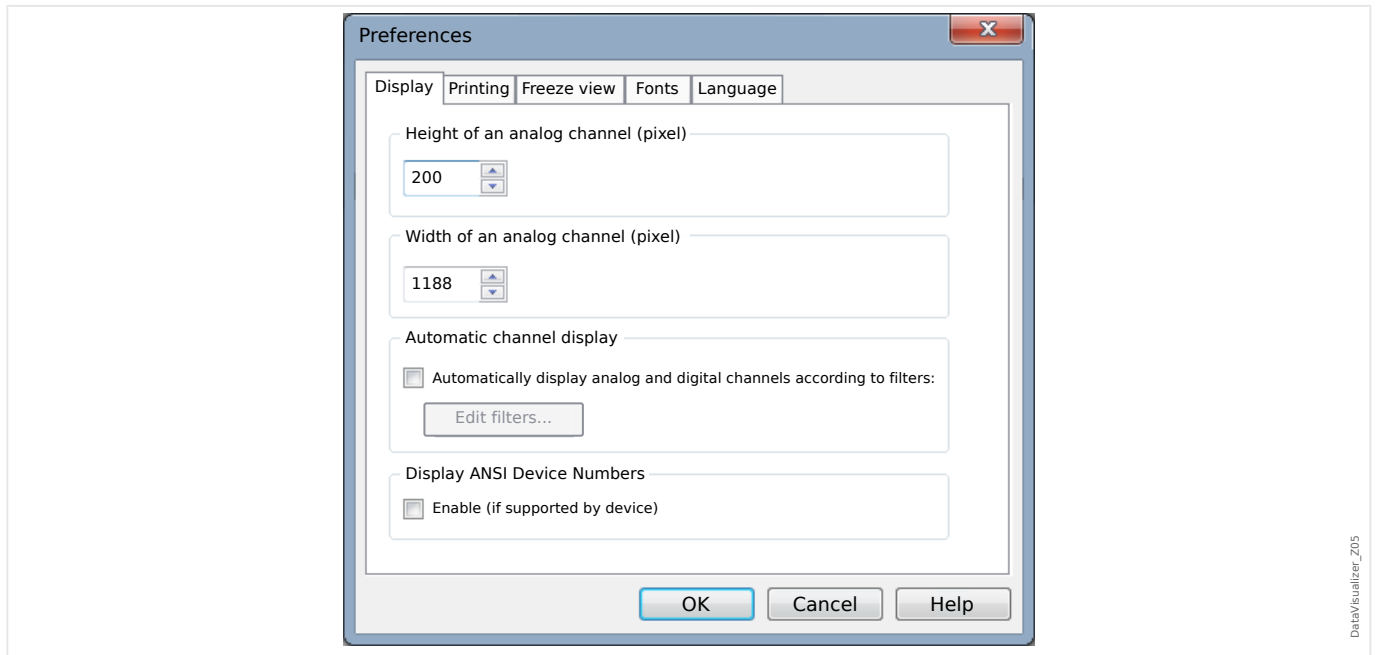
Preferences

Display | Printing | Freeze view | Fonts | Language

Height of an analog channel (pixel)

200

Width of an analog channel (pixel)

1188

Automatic channel display

Automatically display analog and digital channels according to filters:

Edit filters...

Display ANSI Device Numbers

Enable (if supported by device)

OK | Cancel | Help

DataVisualizer_Z05